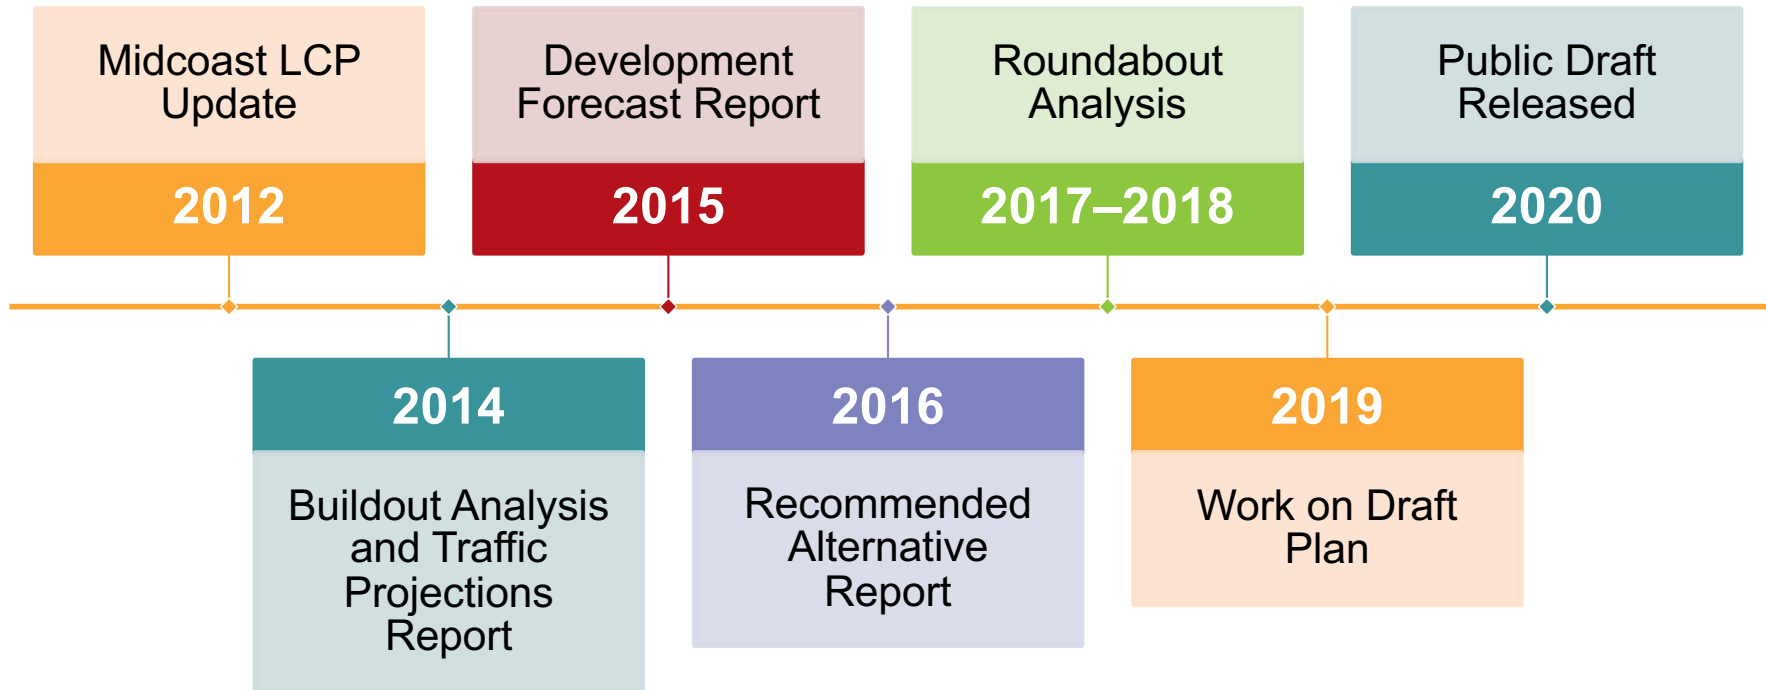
Midcoast LCP Update
2012

Development Forecast Report
2015

Roundabout Analysis
2017–2018

Public Draft Released
2020

2014
Buildout Analysis and Traffic Projections Report

2016
Recommended Alternative Report

2019
Work on Draft Plan